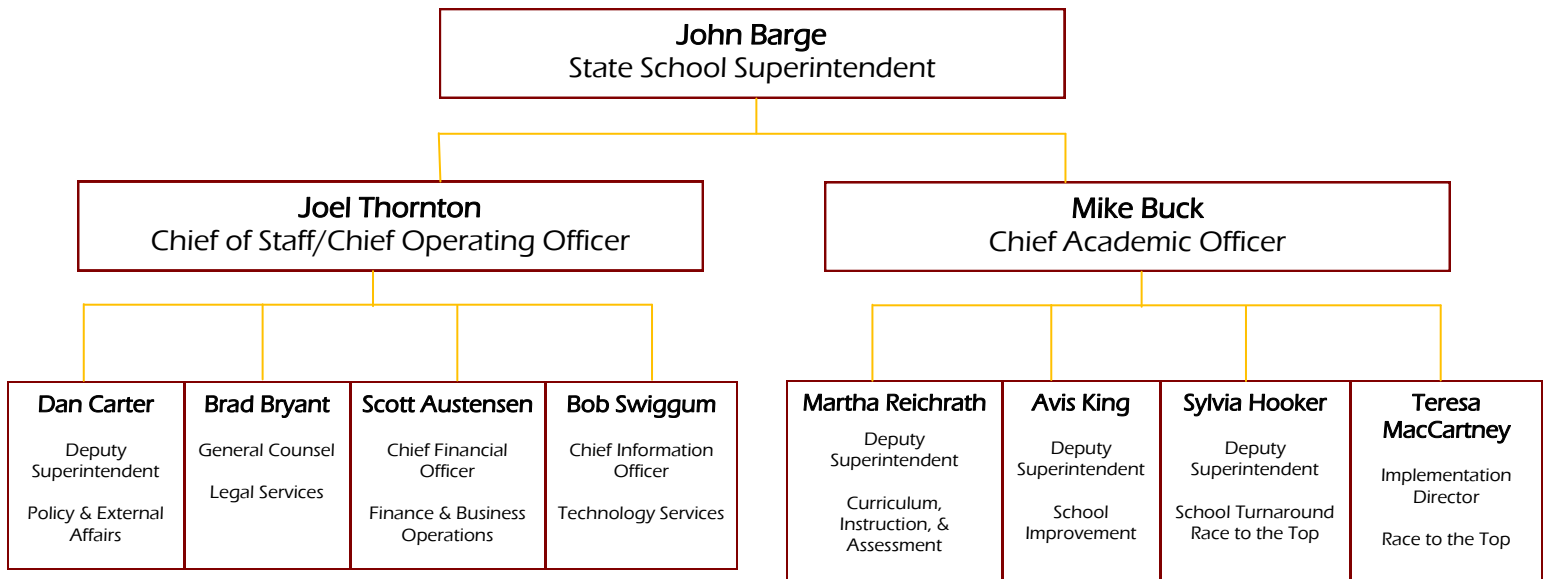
John Barge
State School Superintendent

Joel Thornton
Chief of Staff/Chief Operating Officer

Mike Buck
Chief Academic Officer

Dan Carter
Deputy Superintendent
Policy & External Affairs

Brad Bryant
General Counsel
Legal Services

Scott Austensen
Chief Financial Officer
Finance & Business Operations

Bob Swiggum
Chief Information Officer
Technology Services

Martha Reichrath
Deputy Superintendent
Curriculum, Instruction, & Assessment

Avis King
Deputy Superintendent
School Improvement

Sylvia Hooker
Deputy Superintendent
School Turnaround Race to the Top

Teresa MacCartney
Implementation Director
Race to the Top